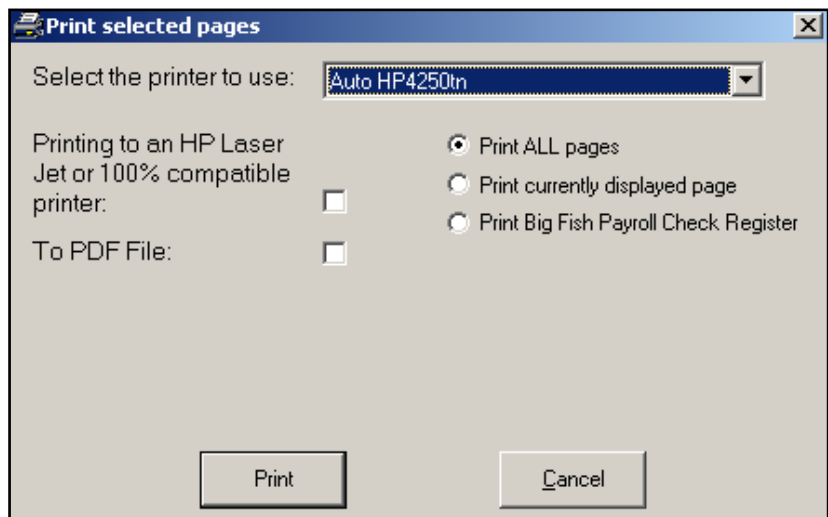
Print selected pages

Select the printer to use: Auto HP4250tn

Printing to an HP Laser Jet or 100% compatible printer:

To PDF File:

Print ALL pages

Print currently displayed page

Print Big Fish Payroll Check Register

Print

Cancel